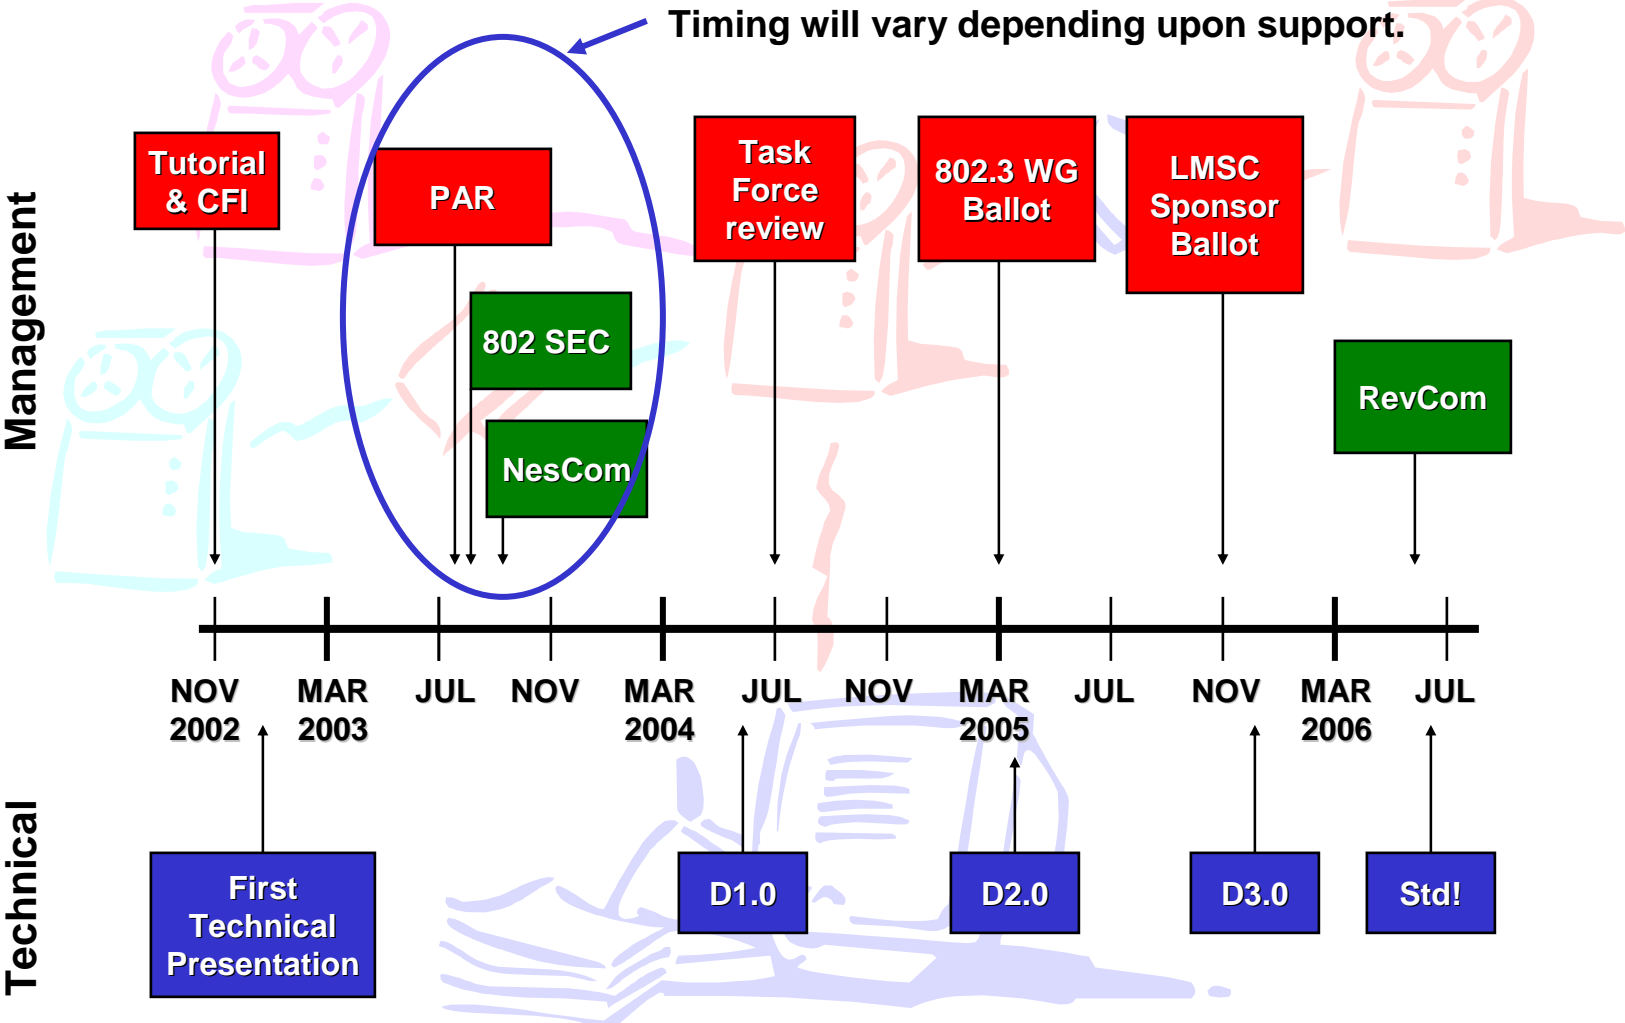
Timing will vary depending upon support.

Management

Tutorial & CFI

PAR

802 SEC

NesCom

Task Force review

802.3 WG Ballot

LMSC Sponsor Ballot

RevCom

NOV 2002 MAR 2003 JUL NOV MAR 2004 JUL NOV MAR 2005 JUL NOV MAR 2006 JUL

Technical

First Technical Presentation

D1.0

D2.0

D3.0

Std!